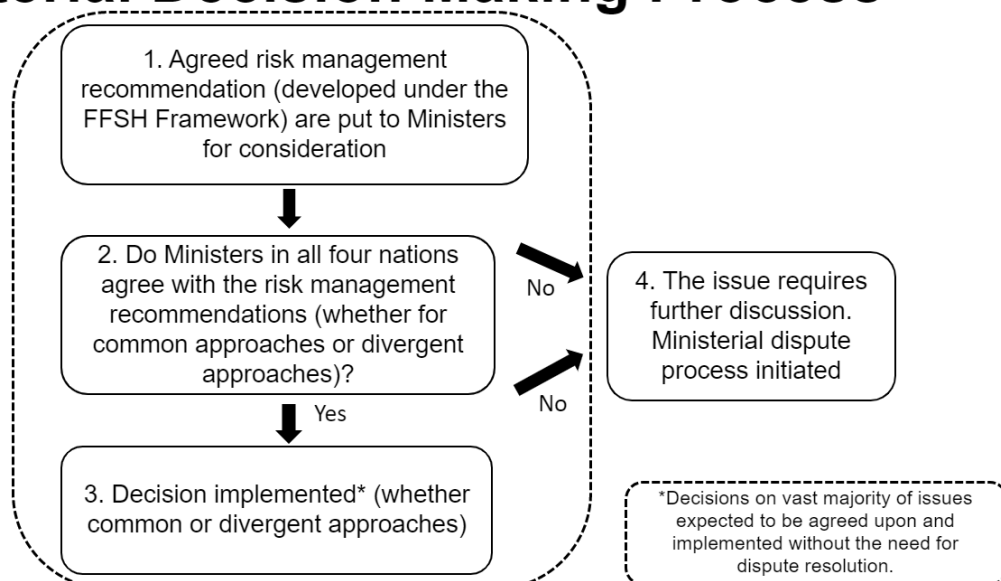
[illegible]erial Decision Making Process

1. Agreed risk management recommendation (developed under the FFSH Framework) are put to Ministers for consideration

2. Do Ministers in all four nations agree with the risk management recommendations (whether for common approaches or divergent approaches)?

No

No

4. The issue requires further discussion. Ministerial dispute process initiated

Yes

3. Decision implemented* (whether common or divergent approaches)

*Decisions on vast majority of issues expected to be agreed upon and implemented without the need for dispute resolution.